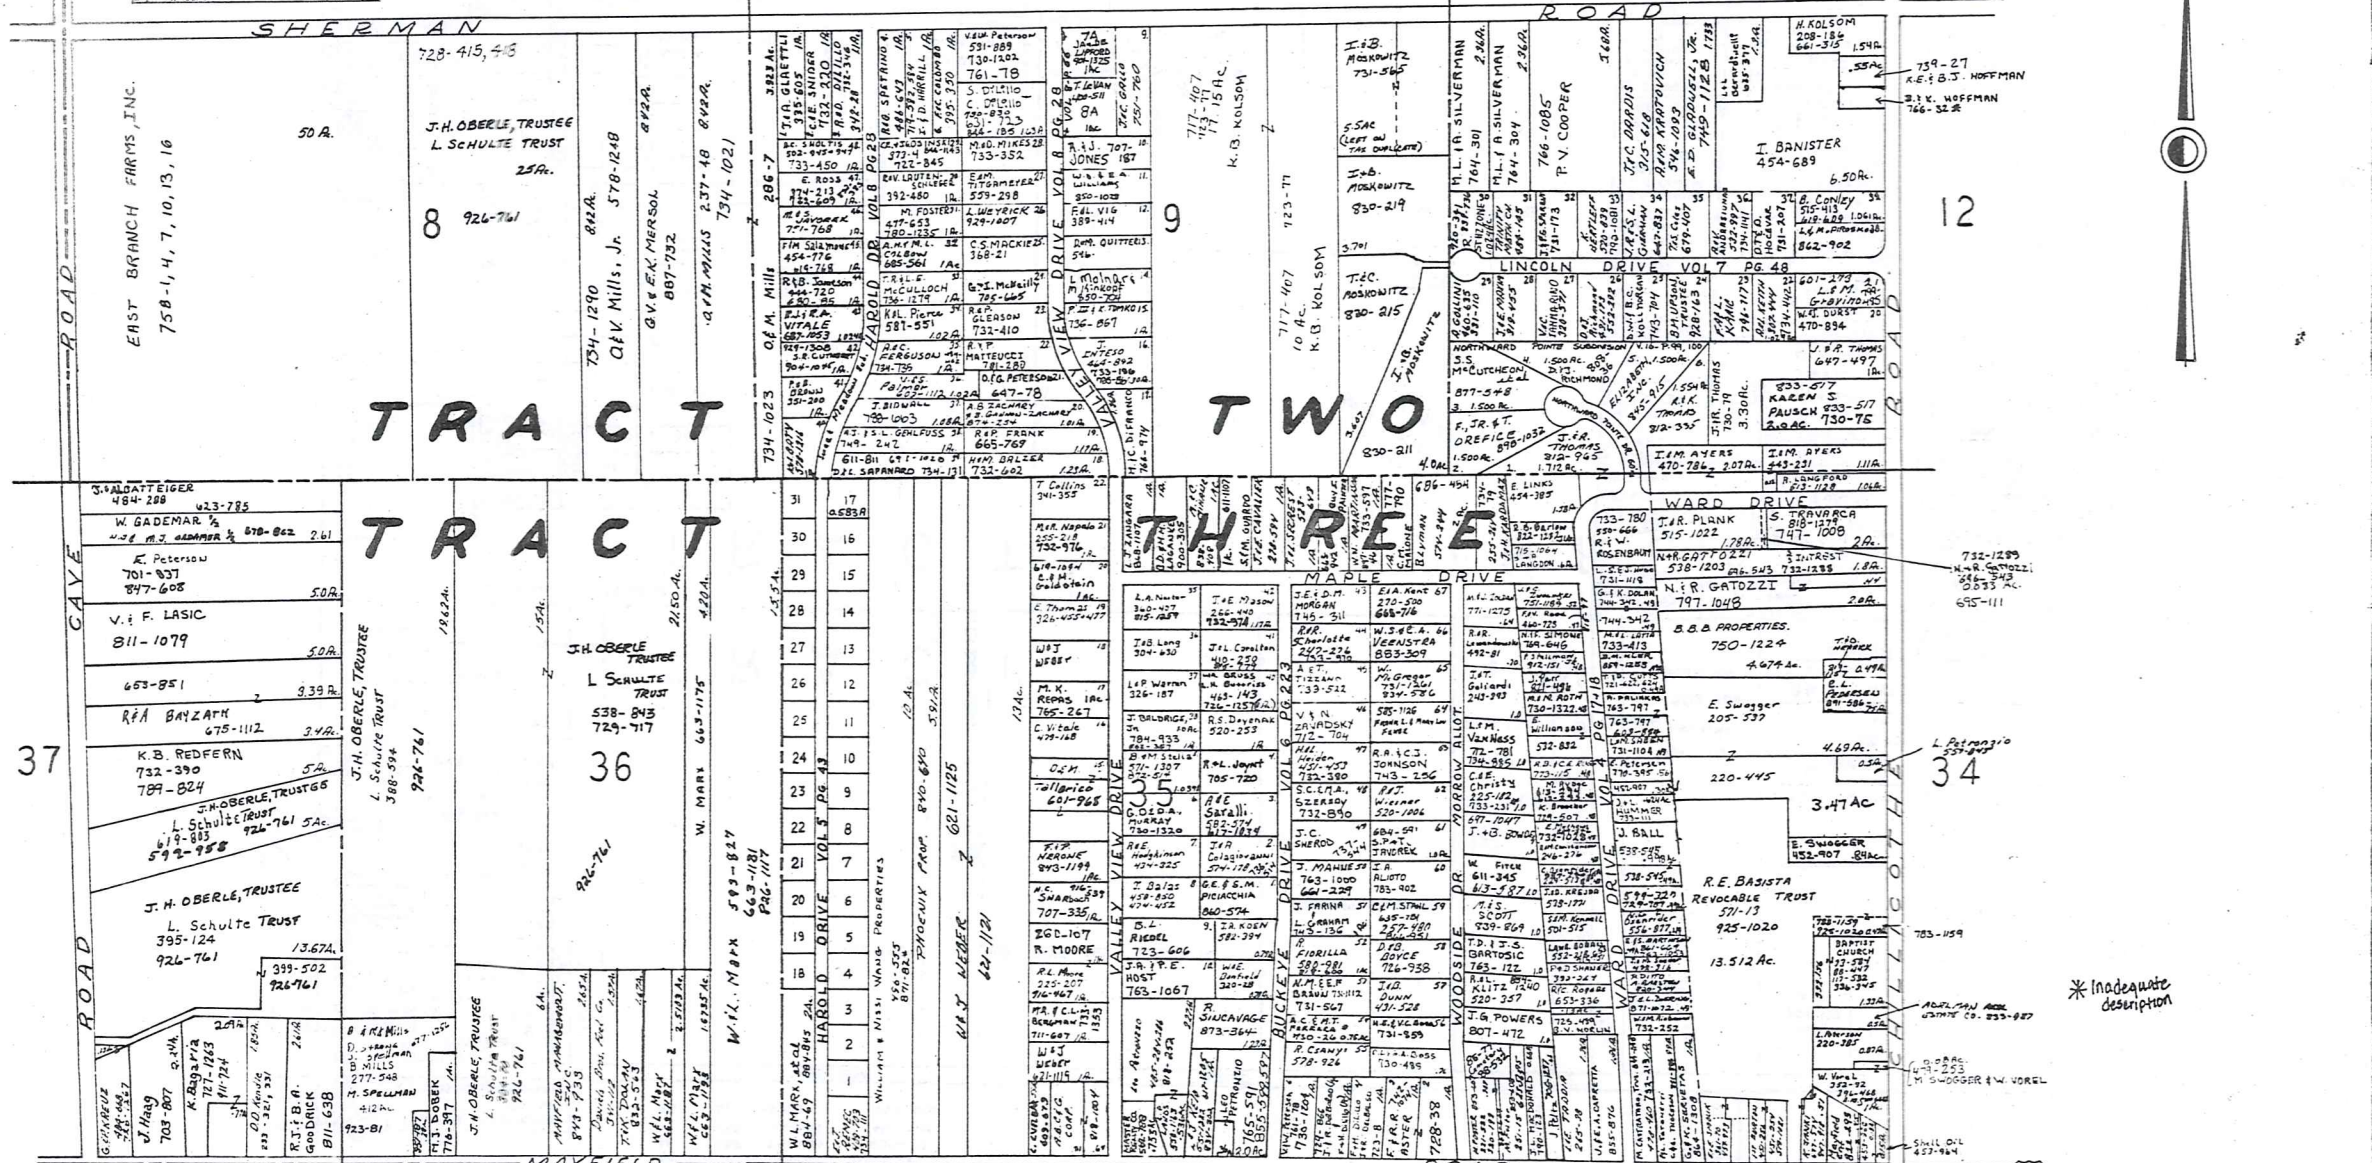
SHERMAN

ROAD

728-415, 418

EAST BRANCH FARMS, INC.
758-1, 4, 7, 10, 13, 16

50 A.

J.H. OBERLE, TRUSTEE
L. SCHULTE TRUST
25Ac.

8

926-761

734-1290
Q&V. Mills, Jr. 578-1248
Q.V. & E.K. MERSOL 887-732
Q&M. MILLS 237-48
734-1021

286-7

734-1023

I. BANISTER
454-689

12

739-27
K.E. & B.J. HOFFMAN

B.J.K. HOFFMAN
766-328

H. KOLSOM
208-186
661-315

9

717-407
10 Ac.
K.B. KOLSOM

723-77

I&B. MOSKOWITZ
731-565

I&B. MOSKOWITZ
830-219

T.&C. MOSKOWITZ
830-215

M.L. & A. SILVERMAN
764-301

M.L. & A. SILVERMAN
764-304

766-1085
P.V. COOPER

LINCOLN DRIVE VOL 7 PG. 48

B. Conley
515-413

862-902

L&M. PIROSKO

W.&L. DURST
470-894

J. & R. THOMAS
647-497

833-517
KAREN S. PAUSCH 833-517
730-75

T R A C T

T W O

830-211

T R A C T

T H R E E

MAPLE DRIVE

WARD DRIVE

J.&R. PLANK
515-1022

S. TRAVARCA
818-1279
747-1008

N.&R. GATOZZI
538-1203

N. & R. GATOZZI
797-1048

732-1289
N.&R. Gatozzi
695-111

B.B.B PROPERTIES.
750-1224

E. Swogger
205-537

220-445

3.47 AC

L. Petrangio

34

R.E. BASISTA
REVOCABLE TRUST
571-13
925-1020

13.512 Ac.

783-1159

* Inadequate description

J.&L. LASIC
484-288
623-785

W. GADEMAR 1/2
M.J. GADEMAR 1/2

E. Peterson
701-837
847-608

V. & F. LASIC
811-1079

653-851

R&A BAYZATH
675-1112

K.B. REDFERN
732-390
789-824

37

J.H. OBERLE, TRUSTEE
L. Schulte Trust
619-883
592-958
926-761

J.H. OBERLE, TRUSTEE
L. Schulte Trust
395-124
926-761

399-502
926-761

J.H. OBERLE, TRUSTEE
L. Schulte TRUST
388-594
926-761

J.H. OBERLE TRUSTEE
L Schulte TRUST
538-843
729-717

36

926-761

W. MARX 663-1175

W.L. Marx 593-827
663-1181
826-1117

HAROLD DRIVE VOL 5 PG 43

VALLEY VIEW DRIVE

BUCKEYE DRIVE VOL 6 PG 223

WOODSIDE DR.

WARD DRIVE VOL 7 PG 48

35

PHOENIX PROP. 840-690

621-1125

W&J WEBER
621-1121

William & Nissi Wang Properties

CAYE ROAD

ROAD

ROAD

CHILLICOTHE

MAYFIELD